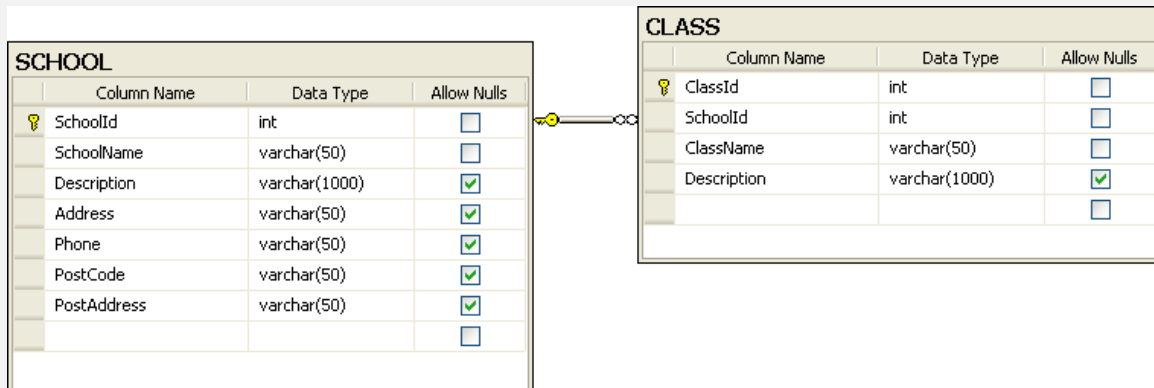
SCHOOL

| Column Name | Data Type | Allow Nulls |
|---|---|---|
| SchoolId | int | ☐ |
| SchoolName | varchar(50) | ☐ |
| Description | varchar(1000) | ☑ |
| Address | varchar(50) | ☑ |
| Phone | varchar(50) | ☑ |
| PostCode | varchar(50) | ☑ |
| PostAddress | varchar(50) | ☑ |
| | | ☐ |

CLASS

| Column Name | Data Type | Allow Nulls |
|---|---|---|
| ClassId | int | ☐ |
| SchoolId | int | ☐ |
| ClassName | varchar(50) | ☐ |
| Description | varchar(1000) | ☑ |
| | | ☐ |